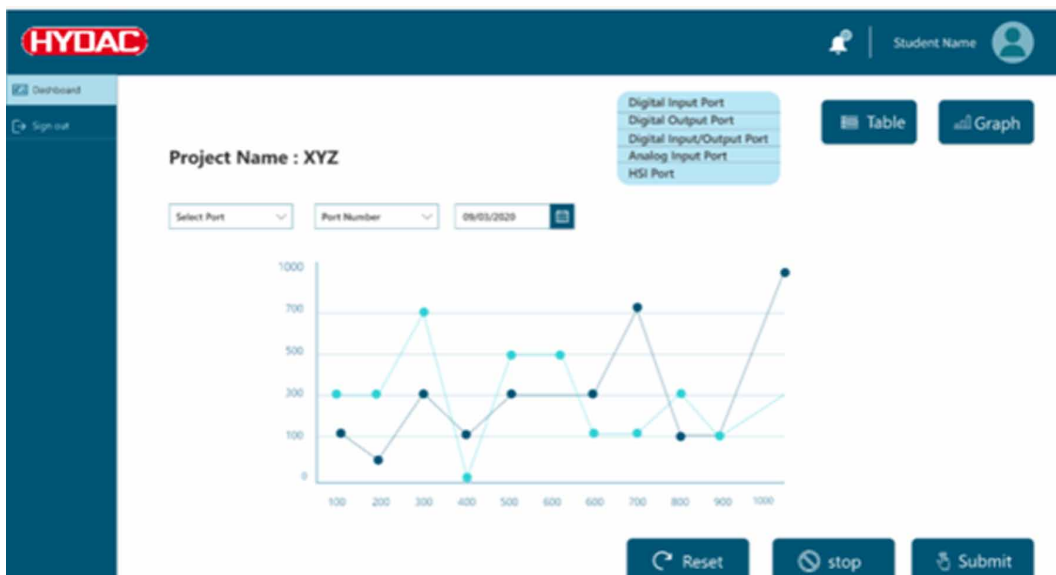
HYDAC

Student Name

Dashboard

Sign out

Digital Input Port
Digital Output Port
Digital Input/Output Port
Analog Input Port
HSI Port

Table

Graph

Project Name : XYZ

Select Port

Port Number

09/03/2020

1000
700
500
300
100
0

100 200 300 400 500 600 600 700 800 900 1000

Reset

stop

Submit